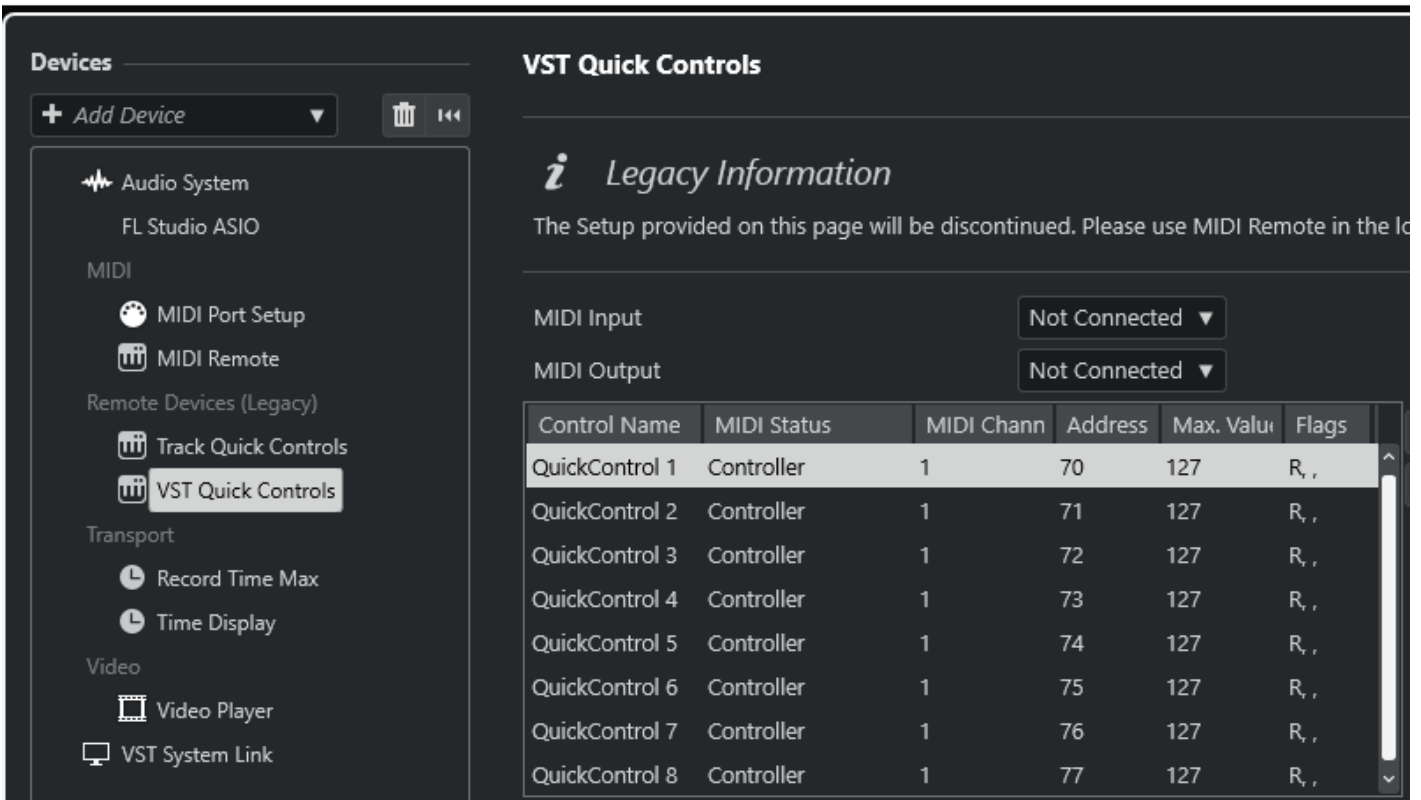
Devices

+ Add Device ▼

Audio System
FL Studio ASIO
MIDI
MIDI Port Setup
MIDI Remote
Remote Devices (Legacy)
Track Quick Controls
VST Quick Controls
Transport
Record Time Max
Time Display
Video
Video Player
VST System Link

VST Quick Controls

Legacy Information

The Setup provided on this page will be discontinued. Please use MIDI Remote in the lo

MIDI Input Not Connected ▼
MIDI Output Not Connected ▼

| Control Name | MIDI Status | MIDI Chann | Address | Max. Valu | Flags |
|---|---|---|---|---|---|
| QuickControl 1 | Controller | 1 | 70 | 127 | R, , |
| QuickControl 2 | Controller | 1 | 71 | 127 | R, , |
| QuickControl 3 | Controller | 1 | 72 | 127 | R, , |
| QuickControl 4 | Controller | 1 | 73 | 127 | R, , |
| QuickControl 5 | Controller | 1 | 74 | 127 | R, , |
| QuickControl 6 | Controller | 1 | 75 | 127 | R, , |
| QuickControl 7 | Controller | 1 | 76 | 127 | R, , |
| QuickControl 8 | Controller | 1 | 77 | 127 | R, , |